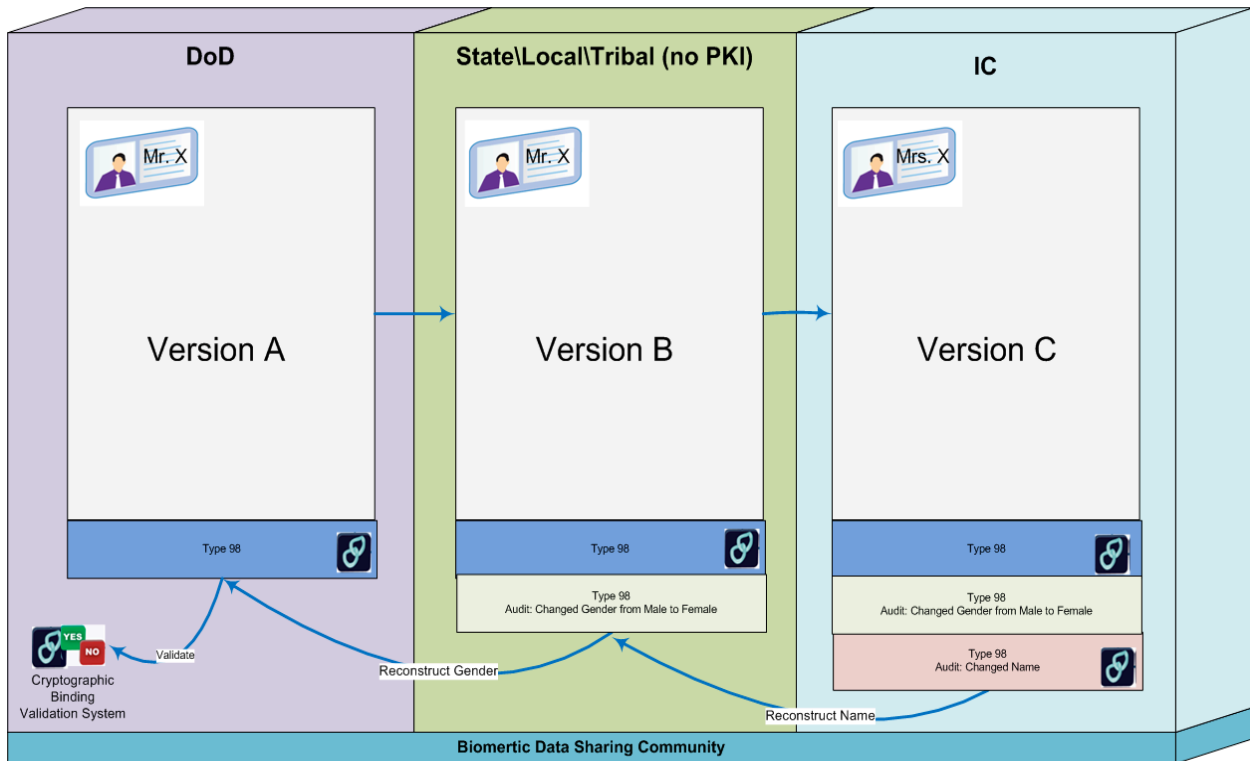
DoD

State\Local\Tribal (no PKI)

IC

Mr. X

Version A

Type 98

Mr. X

Version B

Type 98

Type 98
Audit: Changed Gender from Male to Female

Mrs. X

Version C

Type 98

Type 98
Audit: Changed Gender from Male to Female

Type 98
Audit: Changed Name

YES
NO

Validate

Cryptographic Binding Validation System

Reconstruct Gender

Reconstruct Name

Biomertic Data Sharing Community